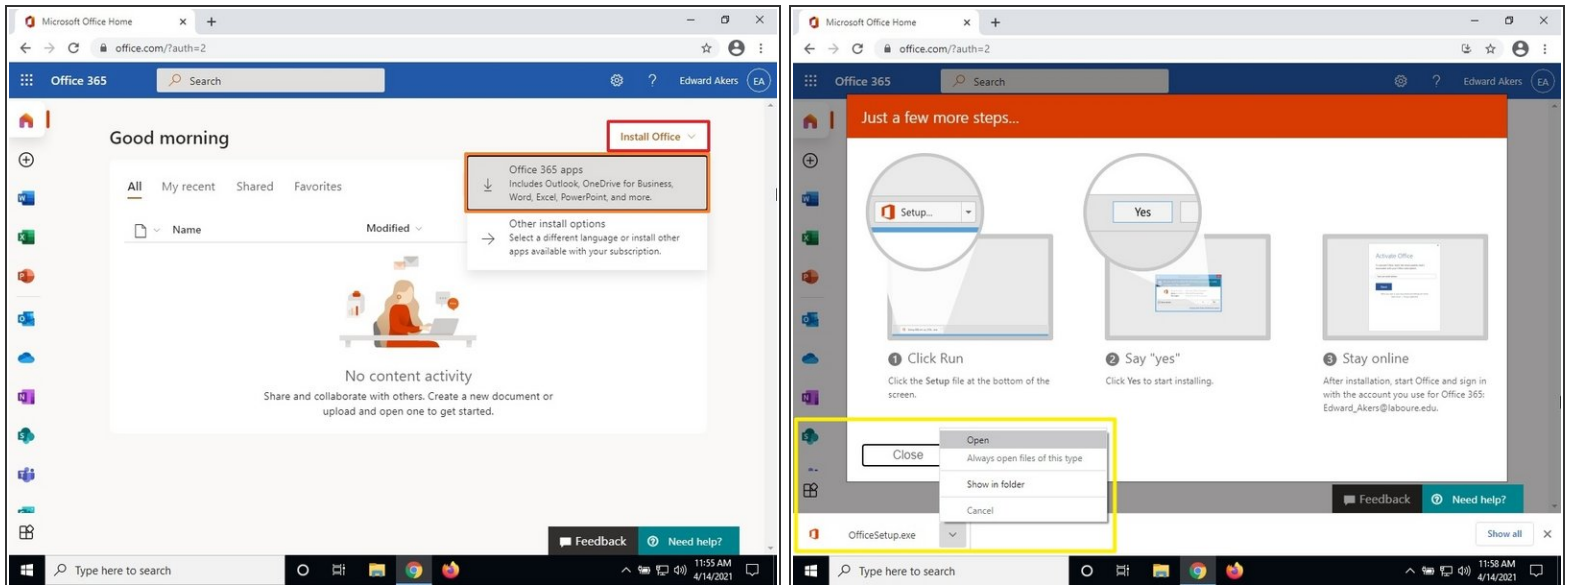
Microsoft Office Home
office.com/?auth=2
Office 365
Search
Edward Akers EA
Good morning
Install Office
All My recent Shared Favorites
Office 365 apps
Includes Outlook, OneDrive for Business, Word, Excel, PowerPoint, and more.
Other install options
Select a different language or install other apps available with your subscription.
Name
Modified
No content activity
Share and collaborate with others. Create a new document or upload and open one to get started.
Feedback
Need help?
Type here to search
11:55 AM 4/14/2021

Microsoft Office Home
office.com/?auth=2
Office 365
Search
Edward Akers EA
Just a few more steps...
Setup...
Yes
1 Click Run
Click the Setup file at the bottom of the screen.
2 Say "yes"
Click Yes to start installing.
3 Stay online
After installation, start Office and sign in with the account you use for Office 365: Edward_Akers@laboure.edu.
Close
Open
Always open files of this type
Show in folder
Cancel
Feedback
Need help?
OfficeSetup.exe
Show all
Type here to search
11:58 AM 4/14/2021